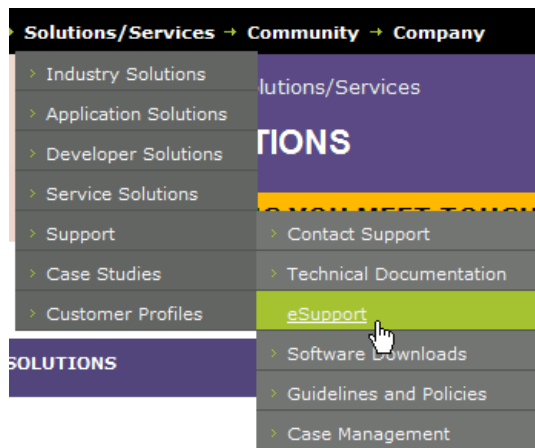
Solutions/Services → Community → Company

Industry Solutions
Application Solutions
Developer Solutions
Service Solutions
Support
Case Studies
Customer Profiles

lutions/Services

TIONS

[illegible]

Contact Support
Technical Documentation
eSupport
Software Downloads
Guidelines and Policies
Case Management

SOLUTIONS